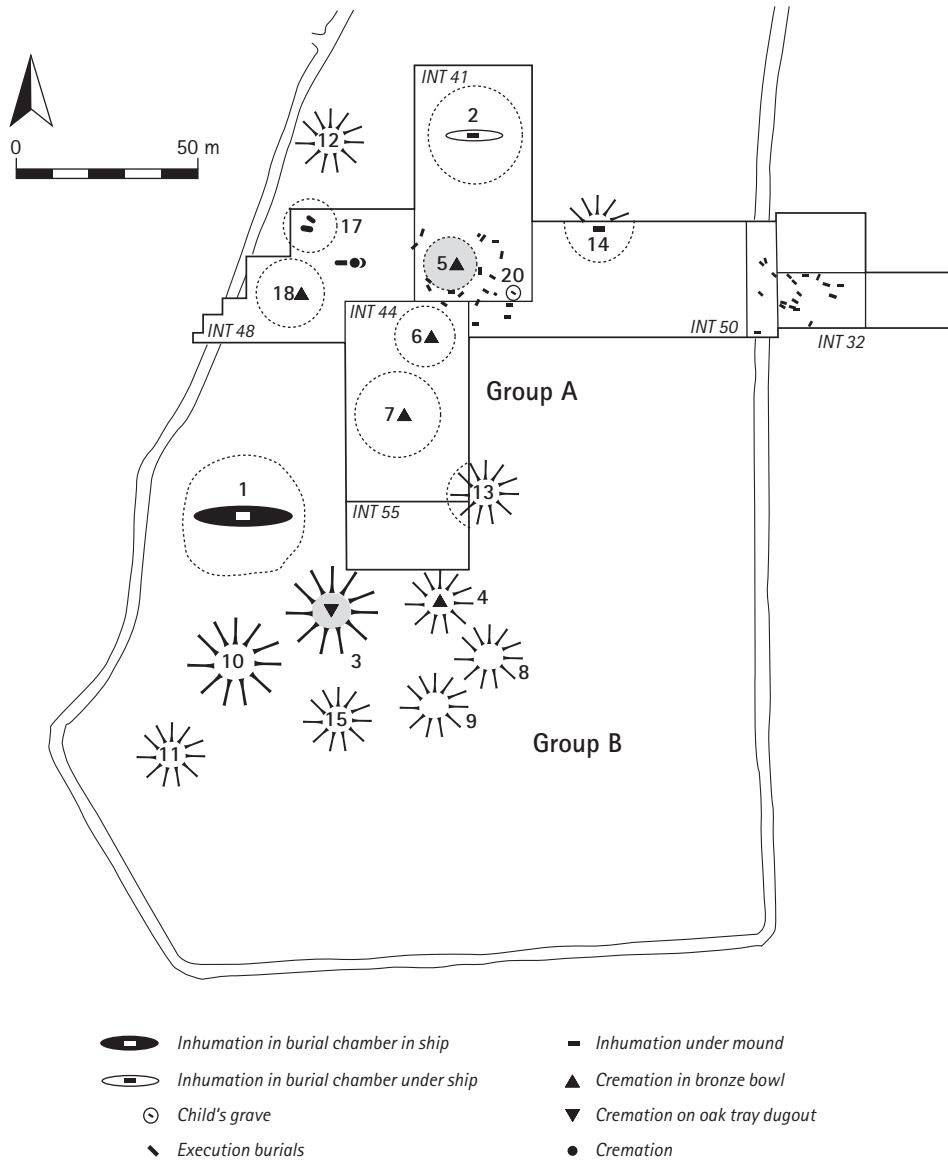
0 50 m

INT 41

2

12

17

14

5

20

18

INT 44

6

INT 50

INT 32

INT 48

Group A

7

1

13

INT 55

4

3

10

8

15

9

11

Group B

Inhumation in burial chamber in ship

Inhumation in burial chamber under ship

Child's grave

Execution burials

Inhumation under mound

Cremation in bronze bowl

Cremation on oak tray dugout

Cremation